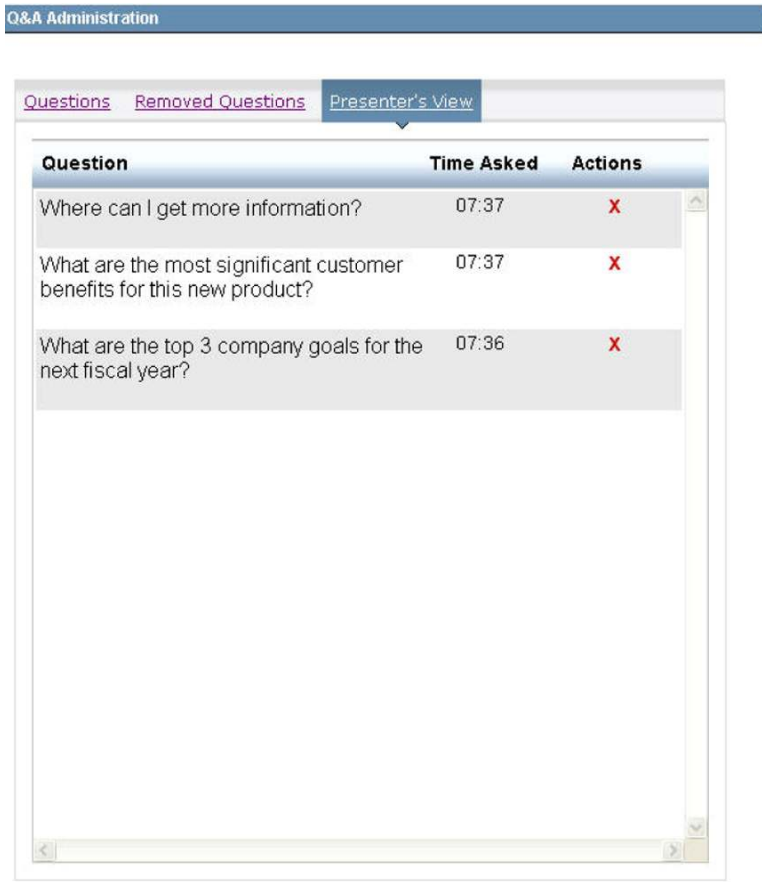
Q&A Administration

Questions Removed Questions Presenter's View

| Question | Time Asked | Actions |
|---|---|---|
| Where can I get more information? | 07:37 | X |
| What are the most significant customer benefits for this new product? | 07:37 | X |
| What are the top 3 company goals for the next fiscal year? | 07:36 | X |